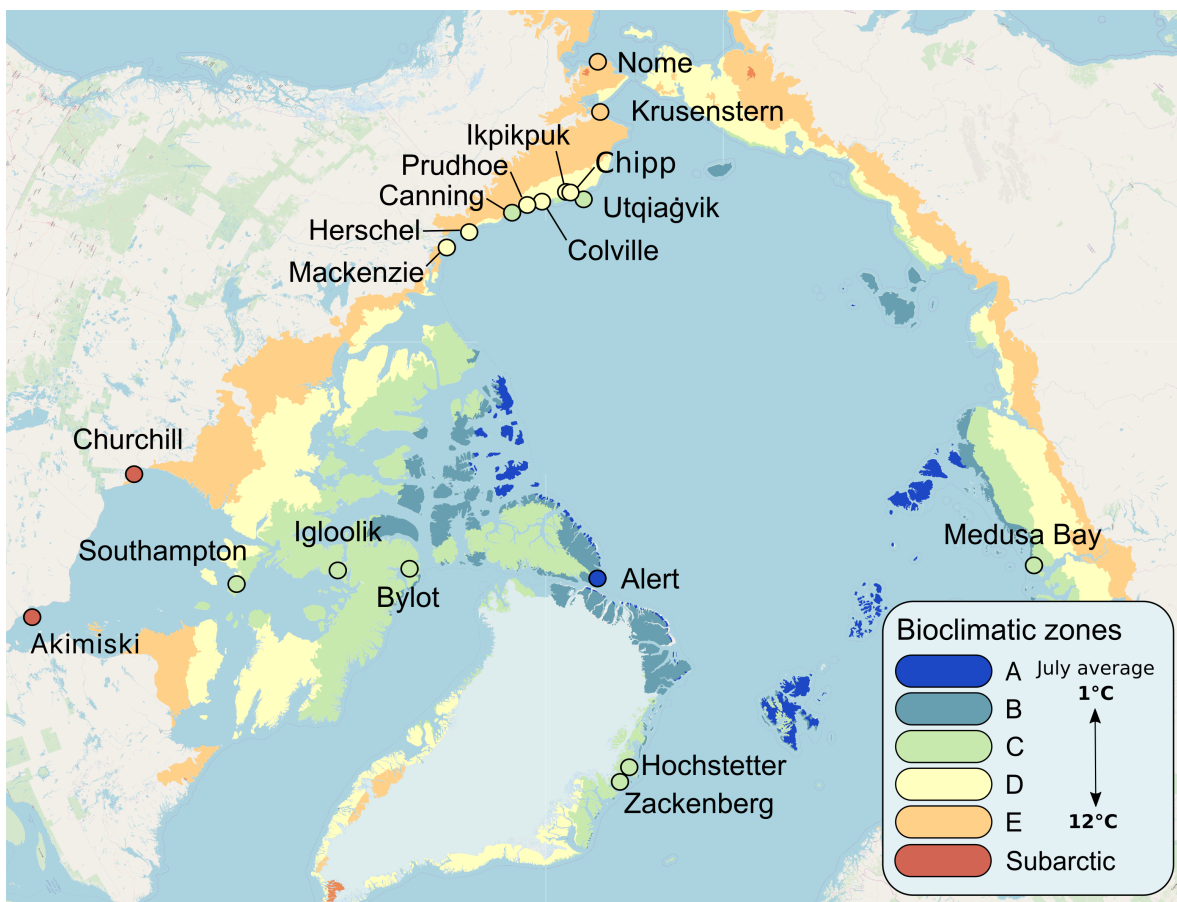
Nome
Krusenstern
Ikpikpuk
Prudhoe
Chipp
Canning
Utqiaġvik
Herschel
Colville
Mackenzie
Churchill
Igloolik
Southampton
Bylot
Alert
Medusa Bay
Akimiski
Hochstetter
Zackenberg

Bioclimatic zones
A
B
C
D
E
Subarctic
July average
1°C
12°C